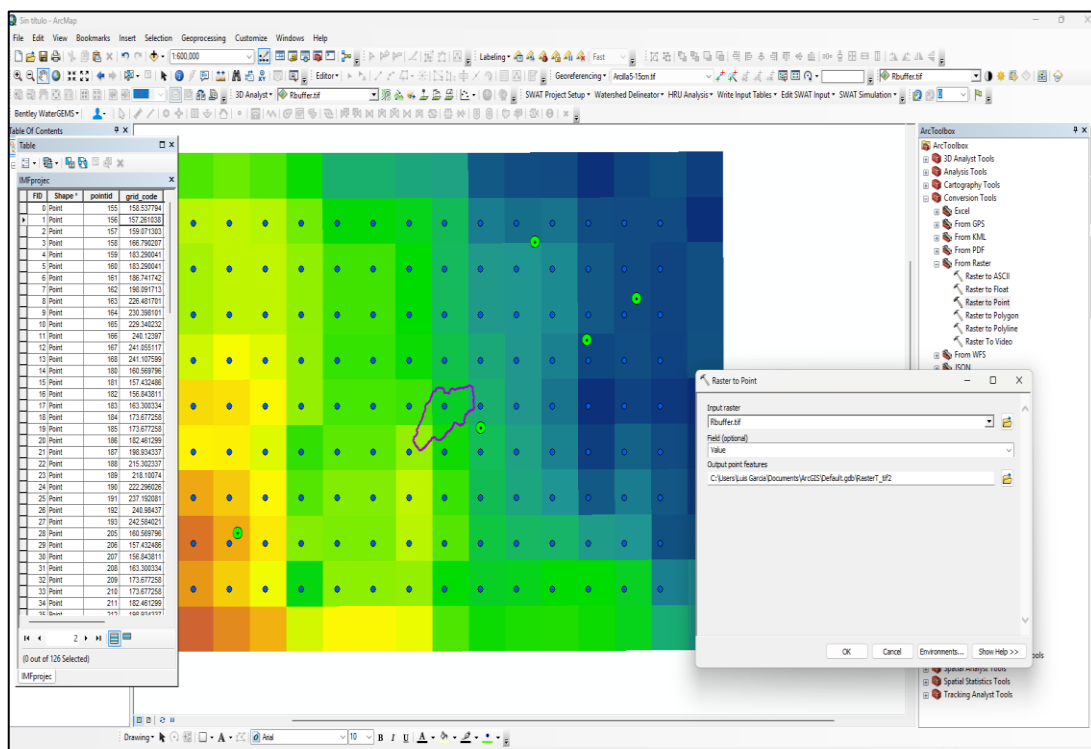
Sin título - ArcMap

File Edit View Bookmarks Insert Selection Geoprocessing Customize Windows Help

1:600,000

Labeling

Fast

Editor

Georeferencing

Arcilla5-15cm.tif

Rbuffer.tif

3D Analyst

Rbuffer.tif

SWAT Project Setup Watershed Delineator HRU Analysis Write Input Tables Edit SWAT Input SWAT Simulation

Bentley WaterGEMS

Table Of Contents

Table

IMFprojec

| FID | Shape * | pointid | grid_code |
|---|---|---|---|
| 0 | Point | 155 | 158.537794 |
| 1 | Point | 156 | 157.261038 |
| 2 | Point | 157 | 159.071303 |
| 3 | Point | 158 | 166.790207 |
| 4 | Point | 159 | 183.290041 |
| 5 | Point | 160 | 183.290041 |
| 6 | Point | 161 | 186.741742 |
| 7 | Point | 162 | 198.091713 |
| 8 | Point | 163 | 226.481761 |
| 9 | Point | 164 | 230.398101 |
| 10 | Point | 165 | 229.340232 |
| 11 | Point | 166 | 240.12397 |
| 12 | Point | 167 | 241.055117 |
| 13 | Point | 168 | 241.107599 |
| 14 | Point | 180 | 160.569796 |
| 15 | Point | 181 | 157.432486 |
| 16 | Point | 182 | 156.843811 |
| 17 | Point | 183 | 163.308334 |
| 18 | Point | 184 | 173.677258 |
| 19 | Point | 185 | 173.677258 |
| 20 | Point | 186 | 182.461299 |
| 21 | Point | 187 | 198.934337 |
| 22 | Point | 188 | 215.302337 |
| 23 | Point | 189 | 218.10074 |
| 24 | Point | 190 | 222.296026 |
| 25 | Point | 191 | 237.192081 |
| 26 | Point | 192 | 240.98437 |
| 27 | Point | 193 | 242.584021 |
| 28 | Point | 205 | 160.569796 |
| 29 | Point | 206 | 157.432486 |
| 30 | Point | 207 | 156.843811 |
| 31 | Point | 208 | 163.308334 |
| 32 | Point | 209 | 173.677258 |
| 33 | Point | 210 | 173.677258 |
| 34 | Point | 211 | 182.461299 |

2

(0 out of 126 Selected)

IMFprojec

ArcToolbox

ArcToolbox
3D Analyst Tools
Analysis Tools
Cartography Tools
Conversion Tools
Excel
From GPS
From KML
From PDF
From Raster
Raster to ASCII
Raster to Float
Raster to Point
Raster to Polygon
Raster to Polyline
Raster To Video
From WFS
JSON

Spatial Analyst Tools
Spatial Statistics Tools
Tracking Analyst Tools

Raster to Point

Input raster
Rbuffer.tif
Field (optional)
Value
Output point features
C:\Users\Luis Garcia\Documents\ArcGIS\Default.gdb\RasterT_tif2

OK Cancel Environments... Show Help >>

Drawing Arial 10 B I U A